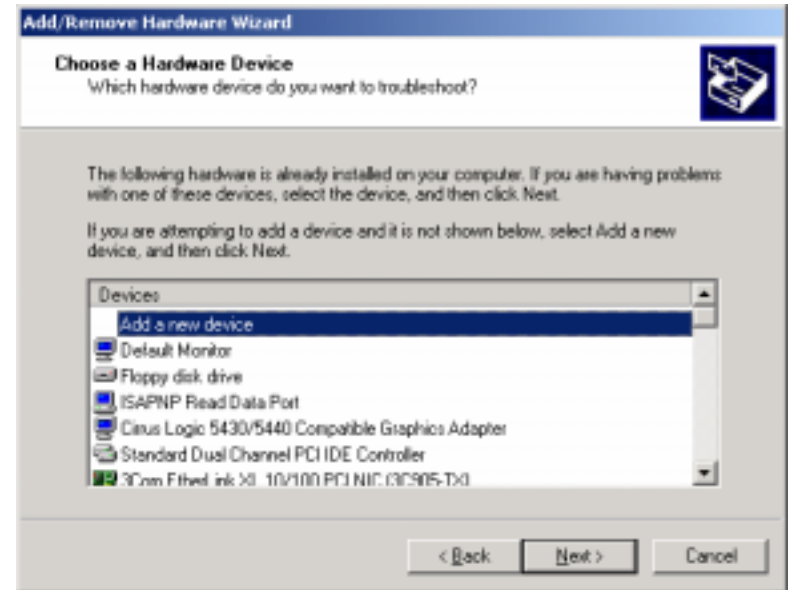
Add/Remove Hardware Wizard

Choose a Hardware Device
Which hardware device do you want to troubleshoot?

The following hardware is already installed on your computer. If you are having problems with one of these devices, select the device, and then click Next.

If you are attempting to add a device and it is not shown below, select Add a new device, and then click Next.

Devices
Add a new device
Default Monitor
Floppy disk drive
ISAPNP Read Data Port
Cirrus Logic 5430/5440 Compatible Graphics Adapter
Standard Dual Channel PCI IDE Controller
3Com EtherLink XL 10/100 PCI NIC (3C905-TX)

< Back
Next >
Cancel